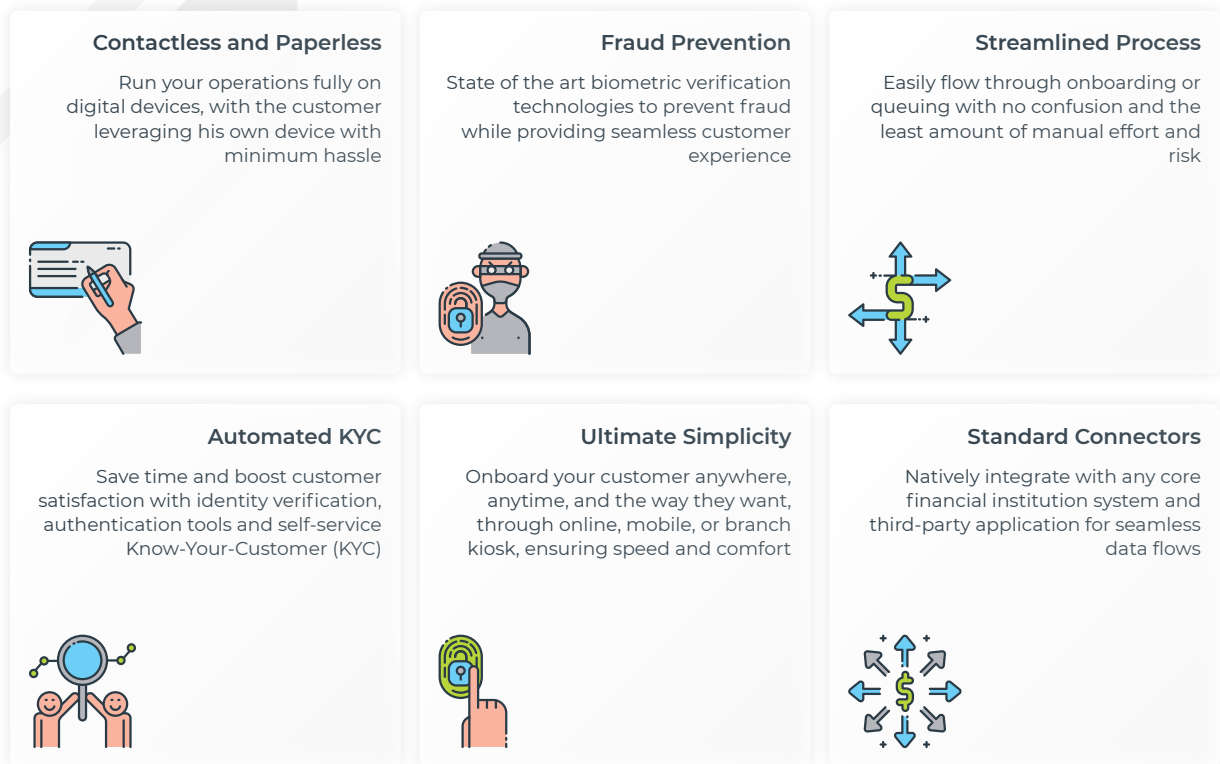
Contactless and Paperless

Run your operations fully on digital devices, with the customer leveraging his own device with minimum hassle

Fraud Prevention

State of the art biometric verification technologies to prevent fraud while providing seamless customer experience

Streamlined Process

Easily flow through onboarding or queuing with no confusion and the least amount of manual effort and risk

Automated KYC

Save time and boost customer satisfaction with identity verification, authentication tools and self-service Know-Your-Customer (KYC)

Ultimate Simplicity

Onboard your customer anywhere, anytime, and the way they want, through online, mobile, or branch kiosk, ensuring speed and comfort

Standard Connectors

Natively integrate with any core financial institution system and third-party application for seamless data flows